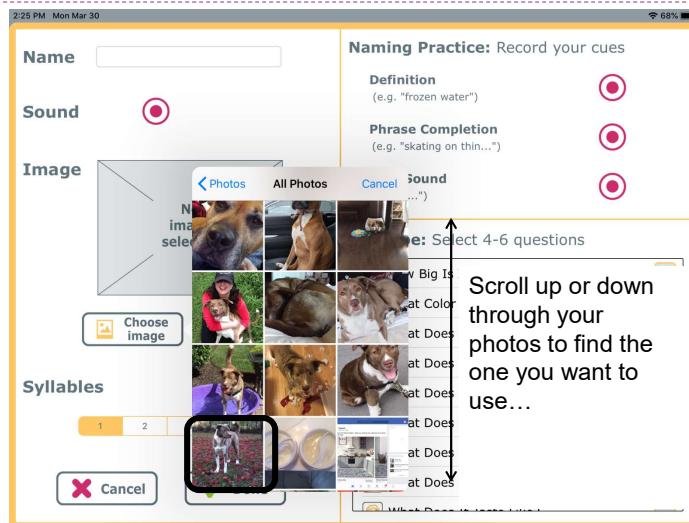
2:25 PM Mon Mar 30

68%

Name

Sound

Image

N ima sele

Choose image

Syllables

1 2

Cancel

Naming Practice: Record your cues

Definition
(e.g. "frozen water")

Phrase Completion
(e.g. "skating on thin...")

Sound
...")

e: Select 4-6 questions

w Big Is
at Color
at Does
at Does
at Does
at Does
at Does
at Does

Photos All Photos Cancel

Scroll up or down through your photos to find the one you want to use…